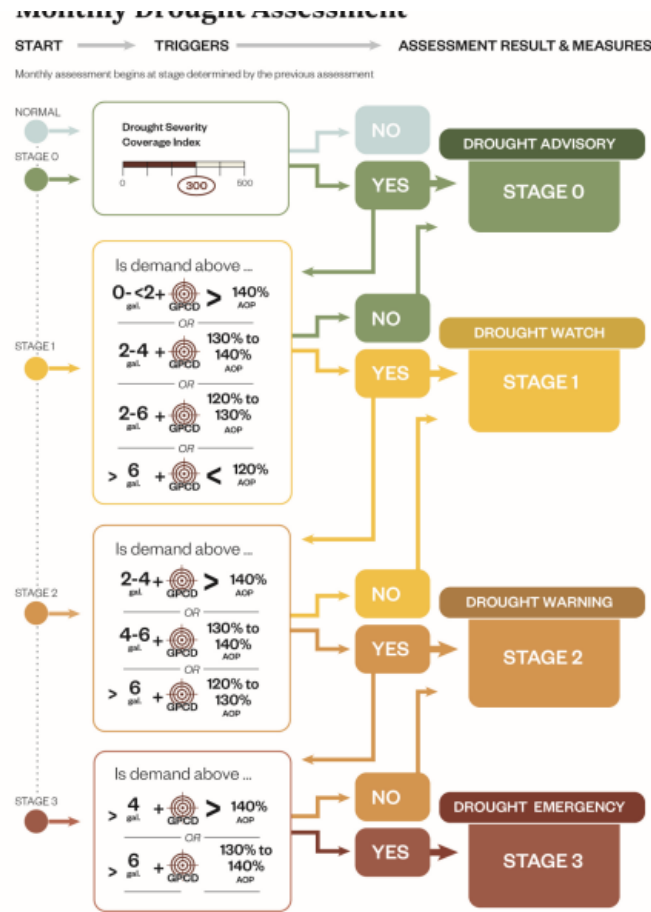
Monthly Drought Assessment

START TRIGGERS ASSESSMENT RESULT & MEASURES

Monthly assessment begins at stage determined by the previous assessment

NORMAL

STAGE 0

Drought Severity Coverage Index

0 300 500

NO

YES

DROUGHT ADVISORY

STAGE 0

STAGE 1

Is demand above ...

0-<2 gal. + GPCD > 140% AOP

OR

2-4 gal. + GPCD 130% to 140% AOP

OR

2-6 gal. + GPCD 120% to 130% AOP

OR

> 6 gal. + GPCD < 120% AOP

NO

YES

DROUGHT WATCH

STAGE 1

STAGE 2

Is demand above ...

2-4 gal. + GPCD > 140% AOP

OR

4-6 gal. + GPCD 130% to 140% AOP

OR

> 6 gal. + GPCD 120% to 130% AOP

NO

YES

DROUGHT WARNING

STAGE 2

STAGE 3

Is demand above ...

> 4 gal. + GPCD > 140% AOP

OR

> 6 gal. + GPCD 130% to 140% AOP

NO

YES

DROUGHT EMERGENCY

STAGE 3